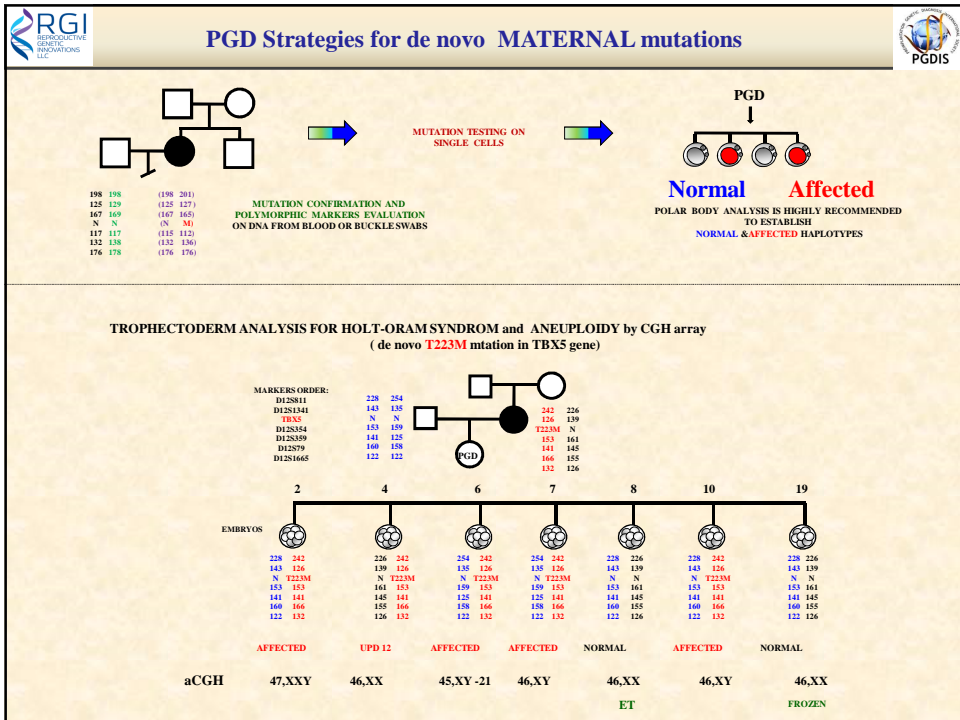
RGI REPRODUCTIVE GENETIC INNOVATIONS LLC

PGD Strategies for de novo MATERNAL mutations

PGDIS

198 198 (198 201)
125 129 (125 127)
167 169 (167 165)
N N (N M)
117 117 (115 112)
132 138 (132 136)
176 178 (176 176)

MUTATION CONFIRMATION AND POLYMORPHIC MARKERS EVALUATION ON DNA FROM BLOOD OR BUCKLE SWABS

MUTATION TESTING ON SINGLE CELLS

PGD

Normal Affected

POLAR BODY ANALYSIS IS HIGHLY RECOMMENDED TO ESTABLISH NORMAL &AFFECTED HAPLOTYPES

TROPHECTODERM ANALYSIS FOR HOLT-ORAM SYNDROM and ANEUPLOIDY by CGH array
( de novo T223M mtation in TBX5 gene)

MARKERS ORDER:
D12S811
D12S1341
TBX5
D12S354
D12S359
D12S79
D12S1665

228 254
143 135
N N
153 159
141 125
160 158
122 122

242 226
126 139
T223M N
153 161
141 145
166 155
132 126

PGD

2 4 6 7 8 10 19

EMBRYOS

| 2 | 4 | 6 | 7 | 8 | 10 | 19 |
|---|---|---|---|---|---|---|
| 228 242 | 226 242 | 254 242 | 254 242 | 228 226 | 228 242 | 228 226 |
| 143 126 | 139 126 | 135 126 | 135 126 | 143 139 | 143 126 | 143 139 |
| N T223M | N T223M | N T223M | N T223M | N N | N T223M | N N |
| 153 153 | 161 153 | 159 153 | 159 153 | 153 161 | 153 153 | 153 161 |
| 141 141 | 145 141 | 125 141 | 125 141 | 141 145 | 141 141 | 141 145 |
| 160 166 | 155 166 | 158 166 | 158 166 | 160 155 | 160 166 | 160 155 |
| 122 132 | 126 132 | 122 132 | 122 132 | 122 126 | 122 132 | 122 126 |
| AFFECTED | UPD 12 | AFFECTED | AFFECTED | NORMAL | AFFECTED | NORMAL |

aCGH 47,XXY 46,XX 45,XY -21 46,XY 46,XX 46,XY 46,XX

ET FROZEN